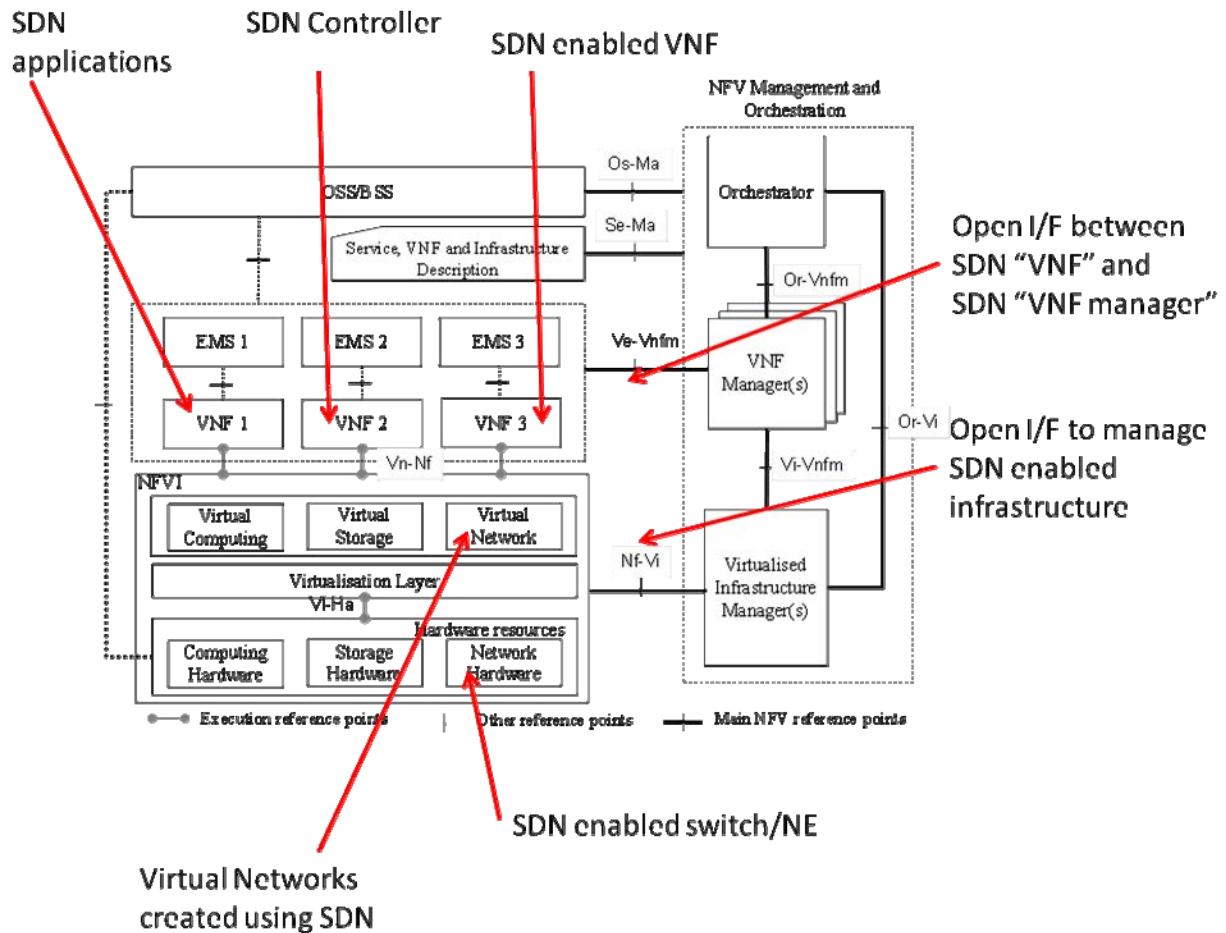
SDN applications

SDN Controller

SDN enabled VNF

NFV Management and Orchestration

Os-Ma

OSS/BSS

Orchestrator

Se-Ma

Service, VNF and Infrastructure Description

Open I/F between SDN "VNF" and SDN "VNF manager"

Or-Vnfm

EMS 1

EMS 2

EMS 3

Ve-Vnfm

VNF Manager(s)

VNF 1

VNF 2

VNF 3

Or-Vi

Open I/F to manage SDN enabled infrastructure

Vn-Nf

NFVI

Vi-Vnfm

Virtual Computing

Virtual Storage

Virtual Network

Nf-Vi

Virtualisation Layer

Virtualised Infrastructure Manager(s)

Vl-Ha

Hardware resources

Computing Hardware

Storage Hardware

Network Hardware

Execution reference points

Other reference points

Main NFV reference points

SDN enabled switch/NE

Virtual Networks created using SDN